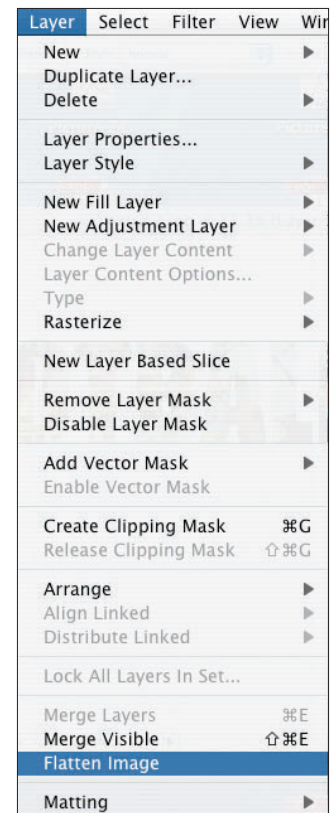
Layer Select Filter View Wir

New
Duplicate Layer...
Delete

Layer Properties...
Layer Style

New Fill Layer
New Adjustment Layer
Change Layer Content
Layer Content Options...
Type
Rasterize

New Layer Based Slice

Remove Layer Mask
Disable Layer Mask

Add Vector Mask
Enable Vector Mask

Create Clipping Mask ⌘G
Release Clipping Mask ⇧⌘G

Arrange
Align Linked
Distribute Linked

Lock All Layers In Set...

Merge Layers ⌘E
Merge Visible ⇧⌘E
Flatten Image

Matting